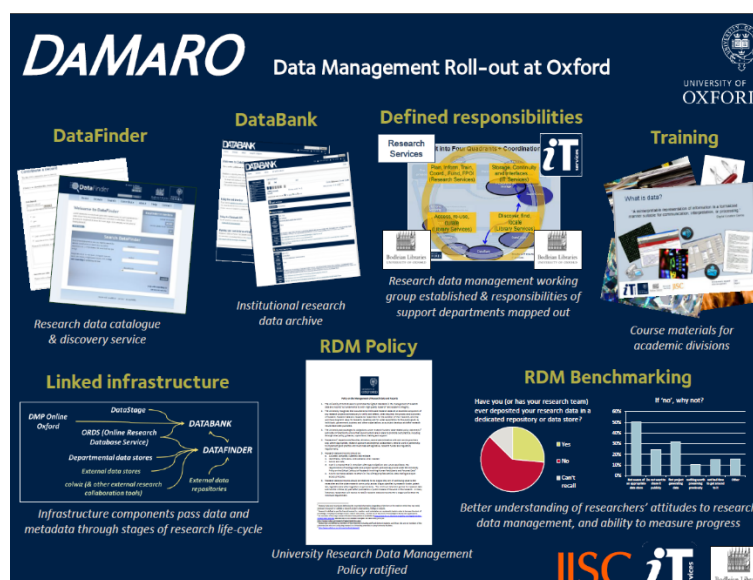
DaMaRO

Data Management Roll-out at Oxford

UNIVERSITY OF OXFORD

DataFinder

Research data catalogue & discovery service

DataBank

Institutional research data archive

Defined responsibilities

Research Services

Research data management working group established & responsibilities of support departments mapped out

Training

What is data?

Course materials for academic divisions

Linked infrastructure

DMP Online Oxford

DataStage

ORDS (Online Research Database Service)

Departmental data stores

External data stores

colwiz (& other external research collaboration tools)

DATABANK

DATAFINDER

External data repositories

Infrastructure components pass data and metadata through stages of research life-cycle

RDM Policy

University Research Data Management Policy ratified

RDM Benchmarking

Have you (or has your research team) ever deposited your research data in a dedicated repository or data store?

Yes

No

Can't recall

If 'no', why not?

Better understanding of researchers' attitudes to research data management, and ability to measure progress

JISC